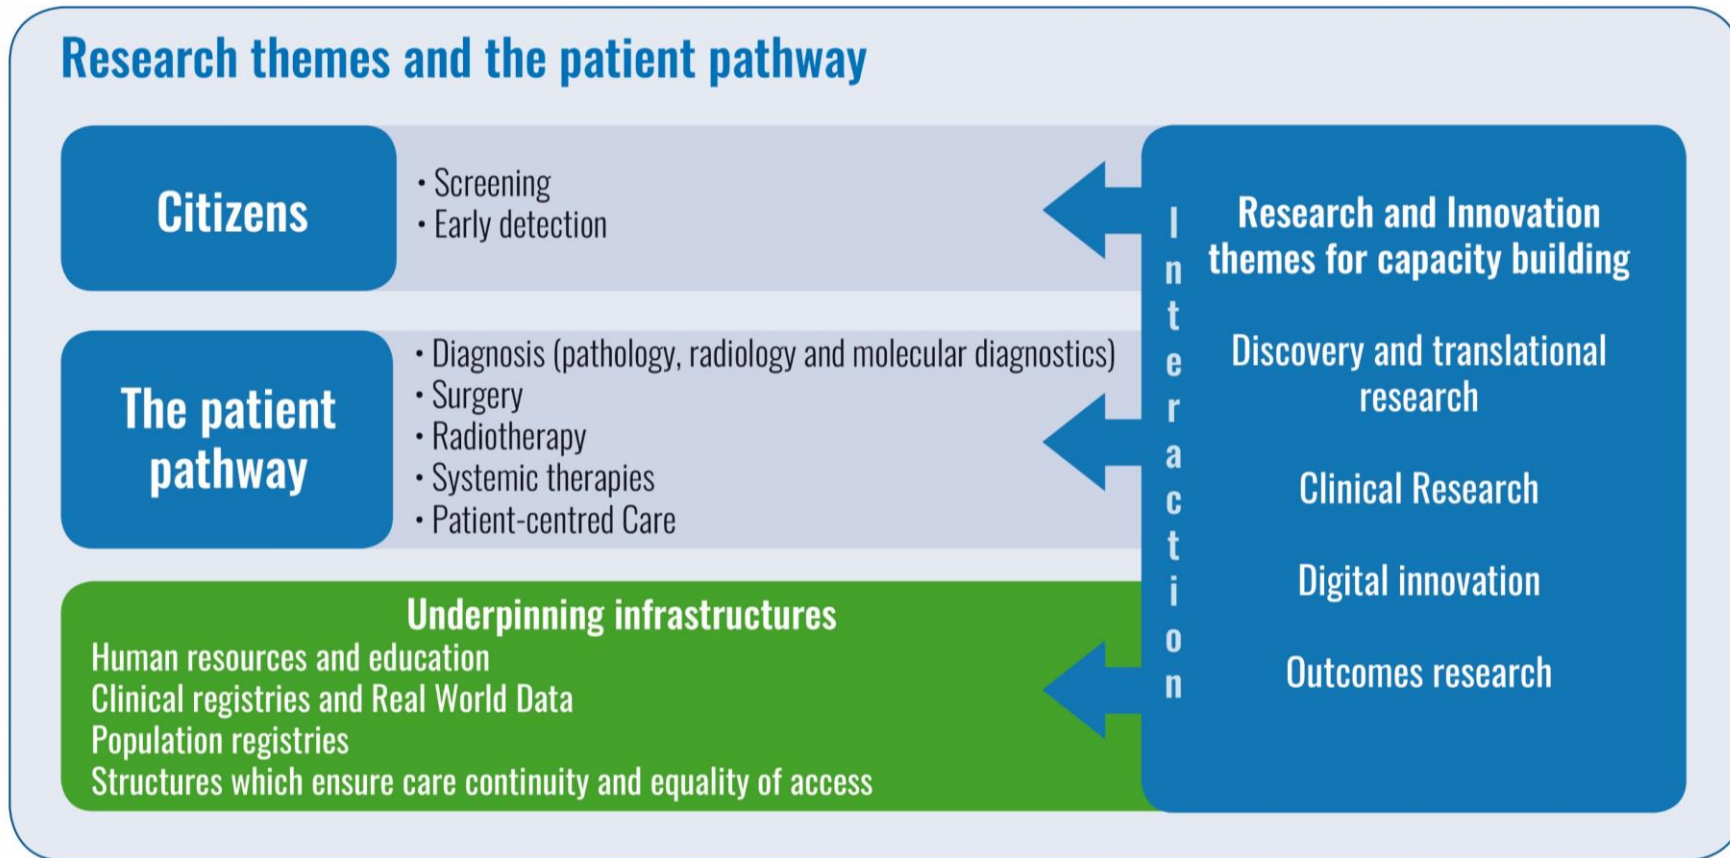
Research themes and the patient pathway

Citizens

• Screening
• Early detection

The patient pathway

• Diagnosis (pathology, radiology and molecular diagnostics)
• Surgery
• Radiotherapy
• Systemic therapies
• Patient-centred Care

Underpinning infrastructures
Human resources and education
Clinical registries and Real World Data
Population registries
Structures which ensure care continuity and equality of access

Interaction

Research and Innovation themes for capacity building

Discovery and translational research

Clinical Research

Digital innovation

Outcomes research